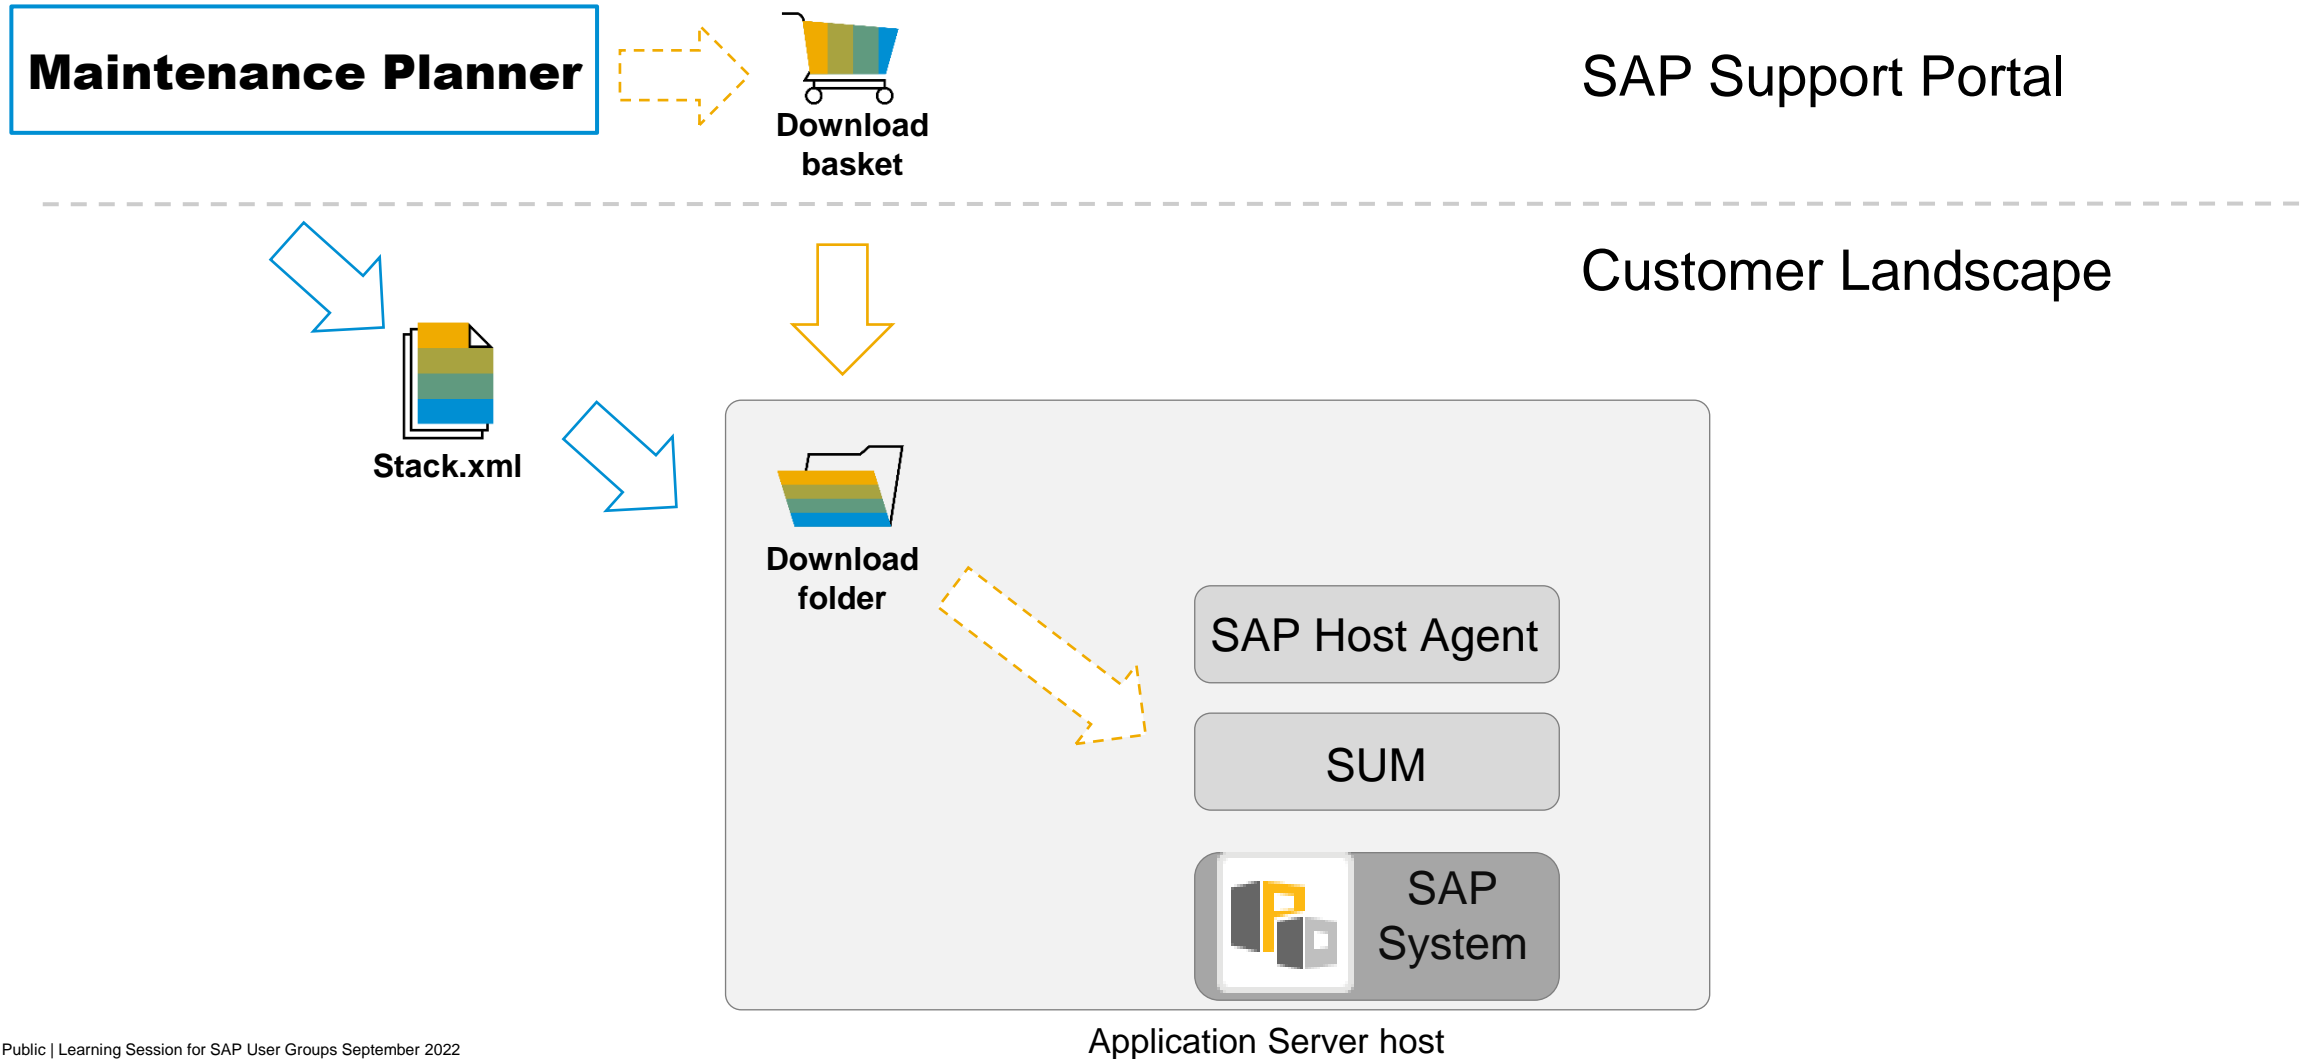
Maintenance Planner

Download basket

SAP Support Portal

Customer Landscape

Stack.xml

Download folder

SAP Host Agent

SUM

SAP System

Application Server host

Public | Learning Session for SAP User Groups September 2022